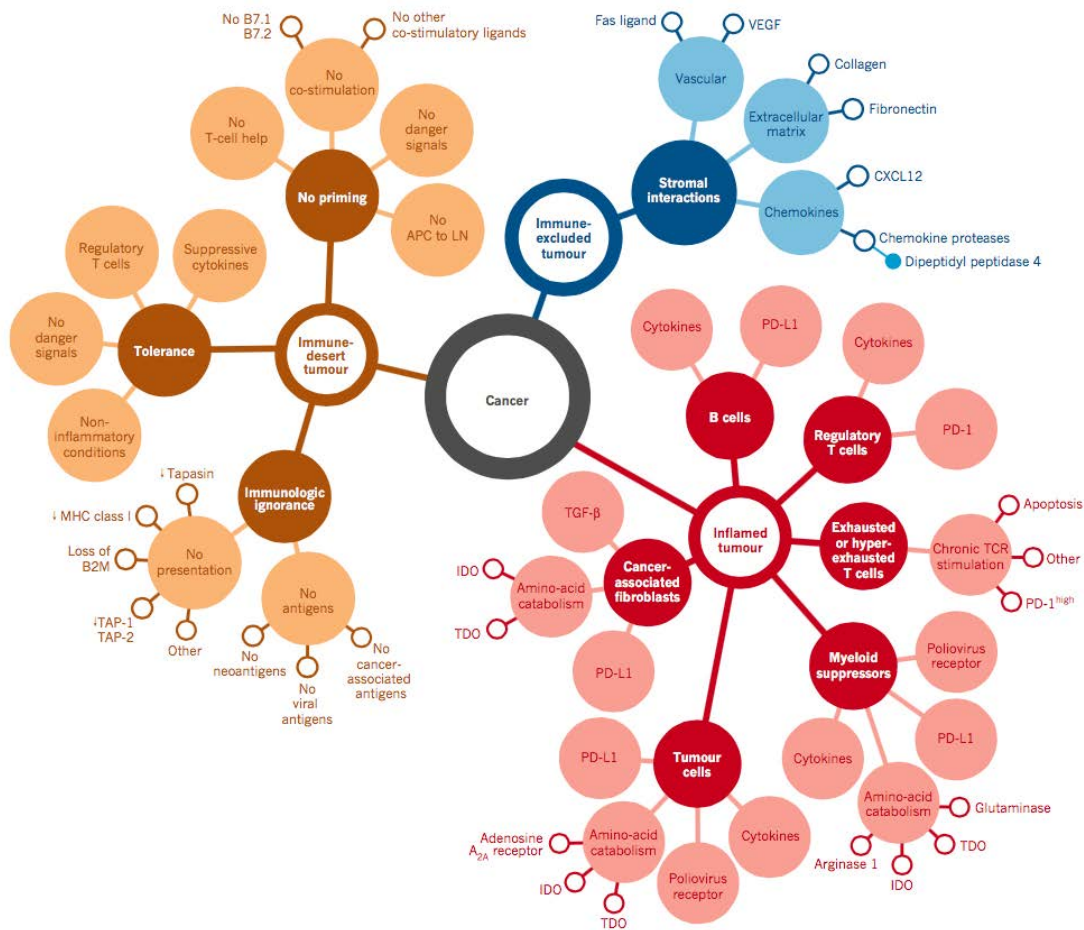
Cancer

Immune-desert tumour

No priming
No co-stimulation
No B7.1
B7.2
No other co-stimulatory ligands
No T-cell help
No danger signals
No APC to LN

Tolerance
Regulatory T cells
Suppressive cytokines
No danger signals
Non-inflammatory conditions

Immunologic ignorance
No presentation
↓Tapasin
↓MHC class I
Loss of B2M
↓TAP-1
TAP-2
Other
No antigens
No neoantigens
No viral antigens
No cancer-associated antigens

Immune-excluded tumour
Stromal interactions
Vascular
Fas ligand
VEGF
Extracellular matrix
Collagen
Fibronectin
Chemokines
CXCL12
Chemokine proteases
Dipeptidyl peptidase 4

Inflamed tumour
B cells
Cytokines
PD-L1
Regulatory T cells
Cytokines
PD-1
Exhausted or hyper-exhausted T cells
Chronic TCR stimulation
Apoptosis
Other
PD-1$^{high}$
Myeloid suppressors
Poliovirus receptor
PD-L1
Cytokines
Amino-acid catabolism
Glutaminase
TDO
IDO
Arginase 1
Tumour cells
PD-L1
Cytokines
Poliovirus receptor
Amino-acid catabolism
Adenosine $A_{2A}$ receptor
IDO
TDO
Cancer-associated fibroblasts
TGF-β
Amino-acid catabolism
IDO
TDO
PD-L1